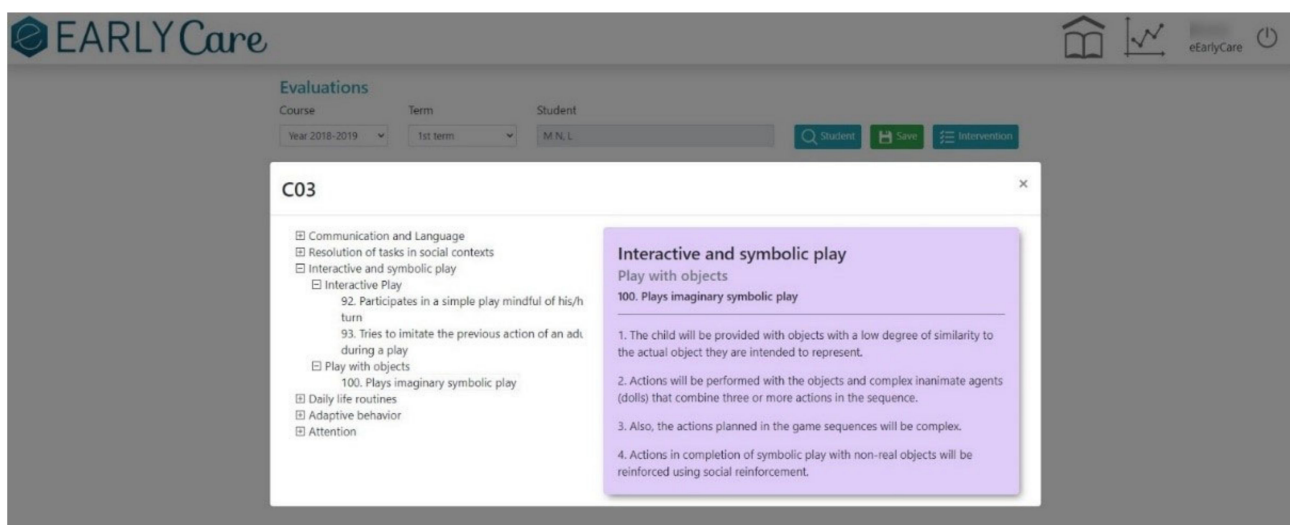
EARLYCare

eEarlyCare

Evaluations

Course
Year 2018-2019

Term
1st term

Student
M.N.L

Student Save Intervention

C03

×

⊞ Communication and Language
⊞ Resolution of tasks in social contexts
⊟ Interactive and symbolic play
⊟ Interactive Play
92. Participates in a simple play mindful of his/h turn
93. Tries to imitate the previous action of an adu during a play
⊟ Play with objects
100. Plays imaginary symbolic play
⊞ Daily life routines
⊞ Adaptive behavior
⊞ Attention

Interactive and symbolic play
Play with objects
100. Plays imaginary symbolic play

1. The child will be provided with objects with a low degree of similarity to the actual object they are intended to represent.

2. Actions will be performed with the objects and complex inanimate agents (dolls) that combine three or more actions in the sequence.

3. Also, the actions planned in the game sequences will be complex.

4. Actions in completion of symbolic play with non-real objects will be reinforced using social reinforcement.